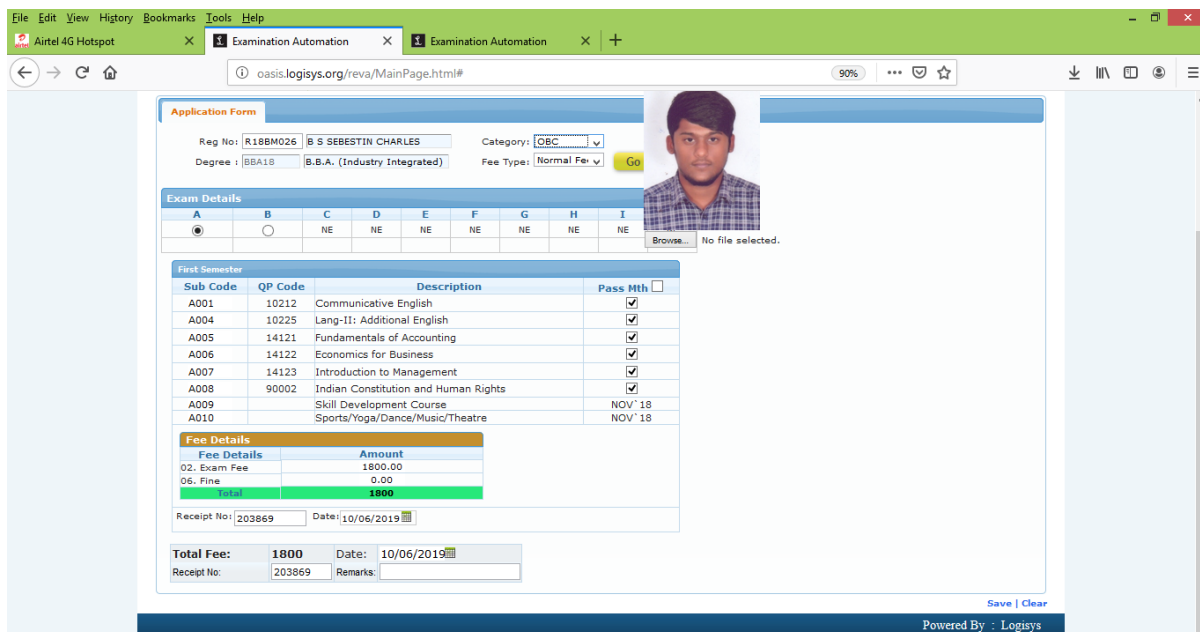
File Edit View History Bookmarks Tools Help

Airtel 4G Hotspot | Examination Automation | Examination Automation

oasis.logisys.org/reva/MainPage.html#   90%

Application Form

Reg No: R18BM026 B S SEBESTIN CHARLES   Category: OBC
Degree : BBA18 B.B.A. (Industry Integrated)   Fee Type: Normal Fe   Go

Browse... No file selected.

Exam Details

| A | B | C | D | E | F | G | H | I |
|---|---|---|---|---|---|---|---|---|
| ◉ | ○ | NE | NE | NE | NE | NE | NE | NE |

First Semester

| Sub Code | QP Code | Description | Pass Mth |
|---|---|---|---|
| A001 | 10212 | Communicative English | ☑ |
| A004 | 10225 | Lang-II: Additional English | ☑ |
| A005 | 14121 | Fundamentals of Accounting | ☑ |
| A006 | 14122 | Economics for Business | ☑ |
| A007 | 14123 | Introduction to Management | ☑ |
| A008 | 90002 | Indian Constitution and Human Rights | ☑ |
| A009 | | Skill Development Course | NOV`18 |
| A010 | | Sports/Yoga/Dance/Music/Theatre | NOV`18 |

Fee Details

| Fee Details | Amount |
|---|---|
| 02. Exam Fee | 1800.00 |
| 06. Fine | 0.00 |
| Total | 1800 |

Receipt No: 203869   Date: 10/06/2019

Total Fee: 1800   Date: 10/06/2019
Receipt No: 203869   Remarks:

Save | Clear

Powered By : Logisys